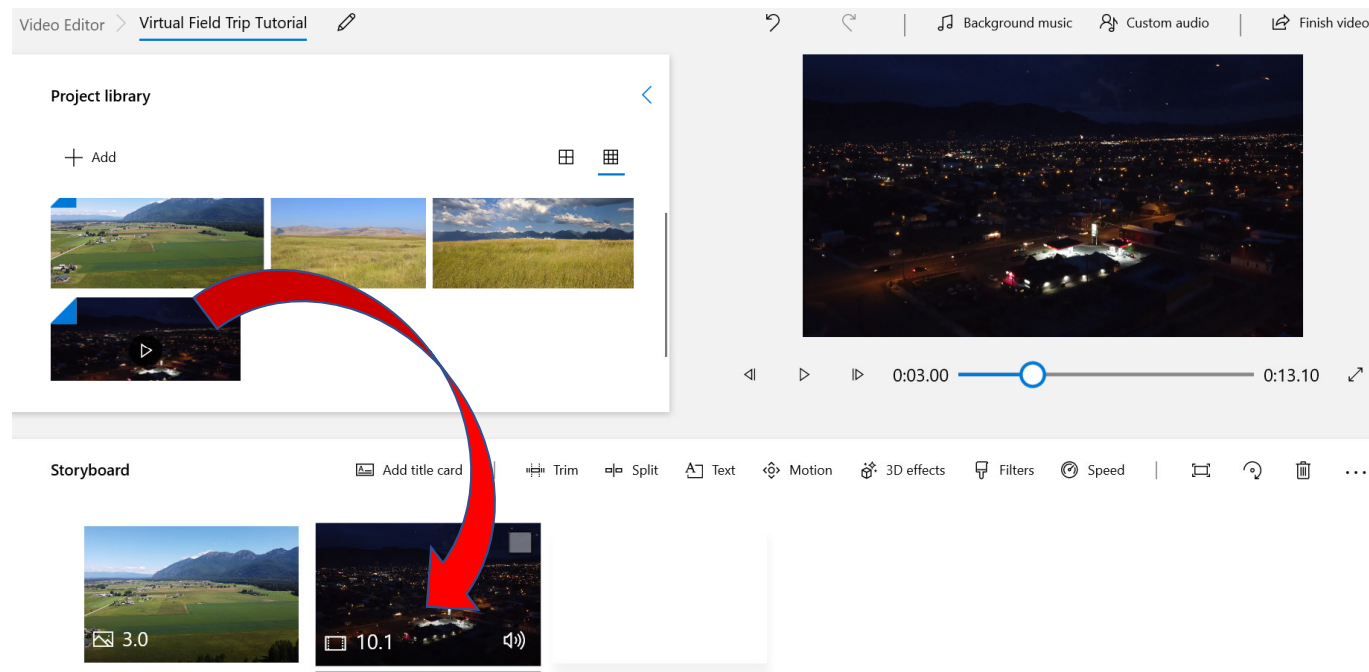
Video Editor > Virtual Field Trip Tutorial

Background music
Custom audio
Finish video

Project library

Add

0:03.00
0:13.10

Storyboard
Add title card
Trim
Split
Text
Motion
3D effects
Filters
Speed

3.0
10.1